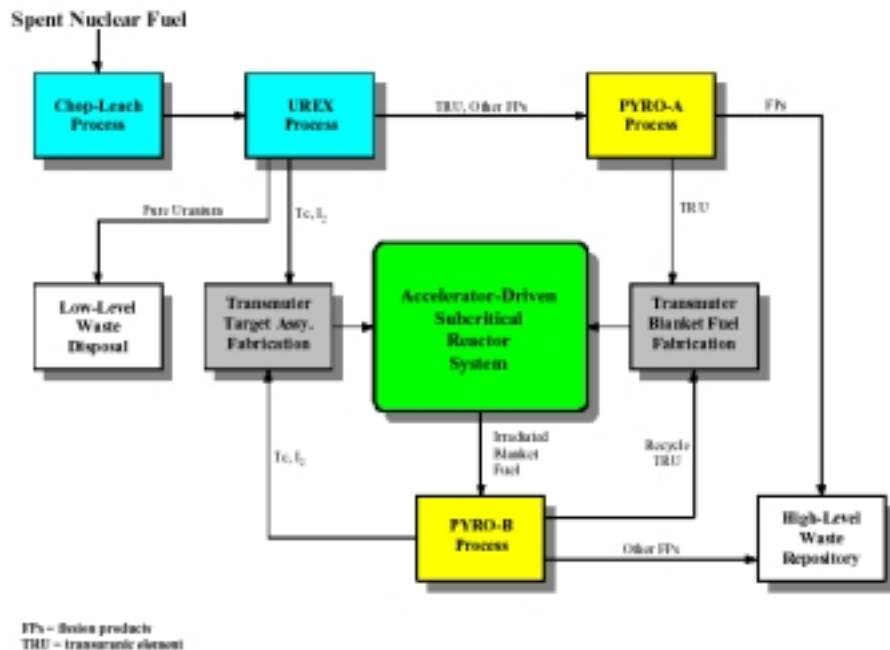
Spent Nuclear Fuel

Chop-Leach Process

UREX Process

TRU, Other FPs

PYRO-A Process

FPs

Pure Uranium

Tc, $I_2$

TRU

Low-Level Waste Disposal

Transmuter Target Assy. Fabrication

Accelerator-Driven Subcritical Reactor System

Transmuter Blanket Fuel Fabrication

Irradiated Blanket Fuel

Recycle TRU

Tc, $I_2$

PYRO-B Process

Other FPs

High-Level Waste Repository

FPs = fission products
TRU = transuranic element